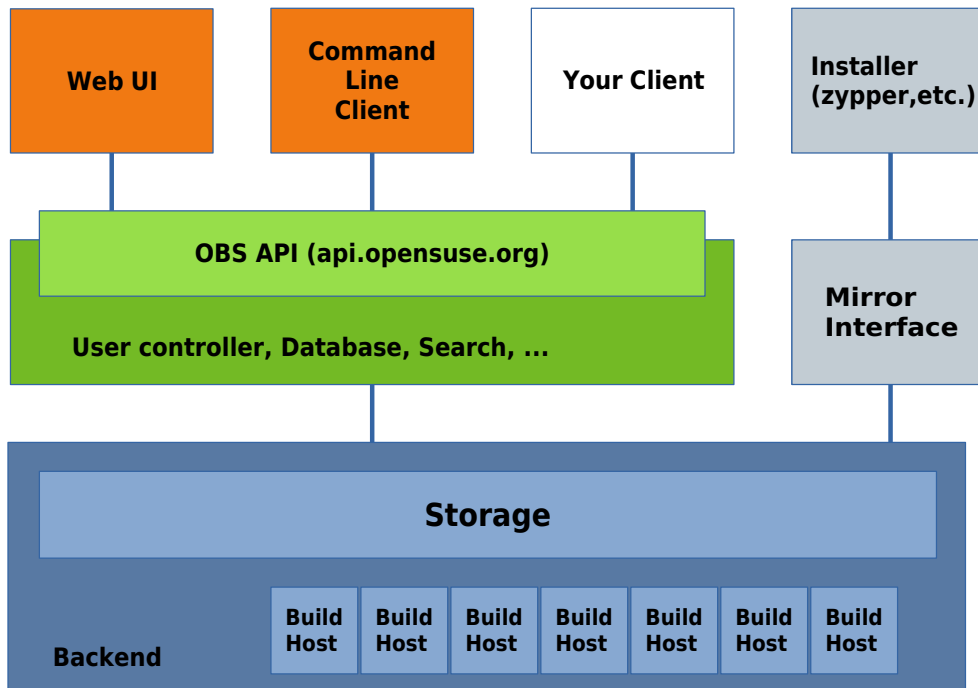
Web UI

Command Line Client

Your Client

Installer (zypper,etc.)

OBS API (api.opensuse.org)

User controller, Database, Search, ...

Mirror Interface

Storage

Build Host

Build Host

Build Host

Build Host

Build Host

Build Host

Build Host

Backend